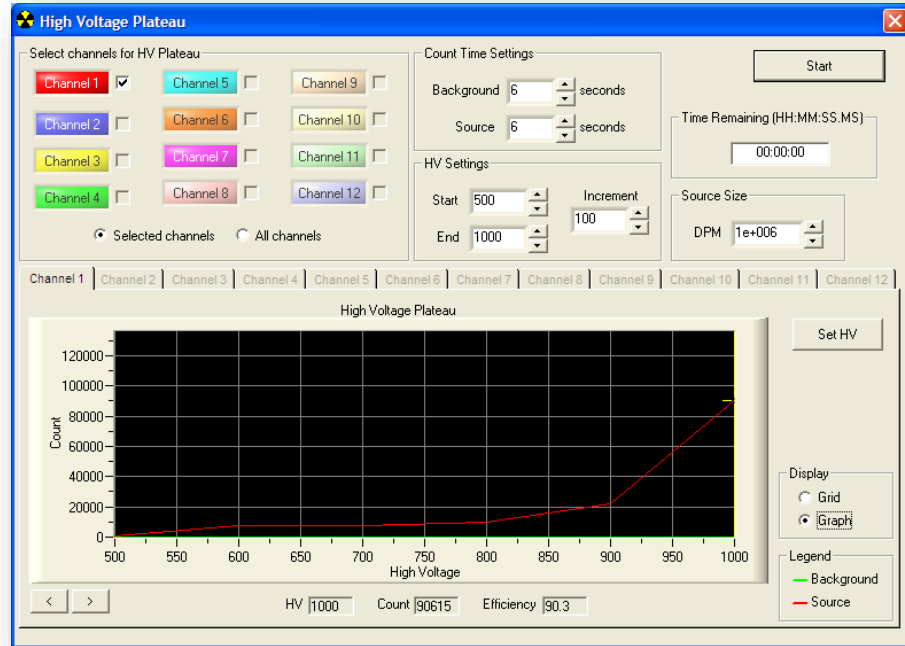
High Voltage Plateau

Select channels for HV Plateau

Channel 1
Channel 2
Channel 3
Channel 4
Channel 5
Channel 6
Channel 7
Channel 8
Channel 9
Channel 10
Channel 11
Channel 12

Selected channels
All channels

Count Time Settings
Background 6 seconds
Source 6 seconds

HV Settings
Start 500
End 1000
Increment 100

Start

Time Remaining (HH:MM:SS.MS)
00:00:00

Source Size
DPM 1e+006

Channel 1 | Channel 2 | Channel 3 | Channel 4 | Channel 5 | Channel 6 | Channel 7 | Channel 8 | Channel 9 | Channel 10 | Channel 11 | Channel 12

High Voltage Plateau

120000
100000
80000
60000
40000
20000
0
Count

500 550 600 650 700 750 800 850 900 950 1000
High Voltage

Set HV

Display
Grid
Graph

Legend
Background
Source

<
>

HV 1000 Count 90615 Efficiency 90.3